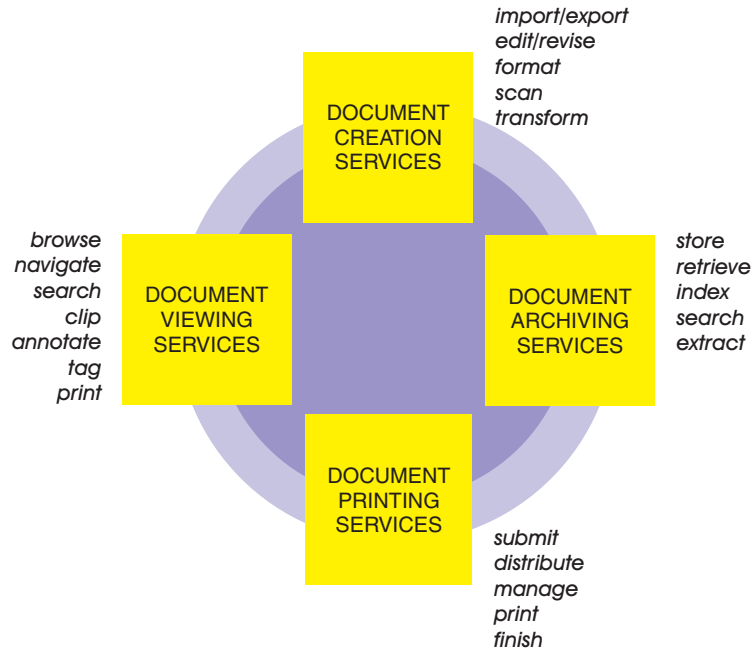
import/export
edit/revise
format
scan
transform

DOCUMENT CREATION SERVICES

browse
navigate
search
clip
annotate
tag
print

DOCUMENT VIEWING SERVICES

DOCUMENT ARCHIVING SERVICES

store
retrieve
index
search
extract

DOCUMENT PRINTING SERVICES

submit
distribute
manage
print
finish